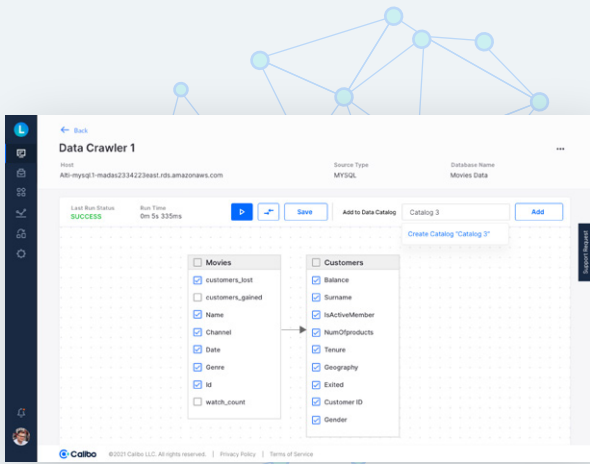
Back

Data Crawler 1

...

Host
Alti-mysql1-madas2334223east.rds.amazonaws.com

Source Type
MYSQL

Database Name
Movies Data

Last Run Status
SUCCESS

Run Time
0m 5s 335ms

Save

Add to Data Catalog

Catalog 3

Add

Create Catalog "Catalog 3"

Movies
customers_lost
customers_gained
Name
Channel
Date
Genre
id
watch_count

Customers
Balance
Surname
IsActiveMember
NumOfproducts
Tenure
Geography
Exited
Customer ID
Gender

Support Request

Calibo ©2021 Calibo LLC. All rights reserved. | Privacy Policy | Terms of Service